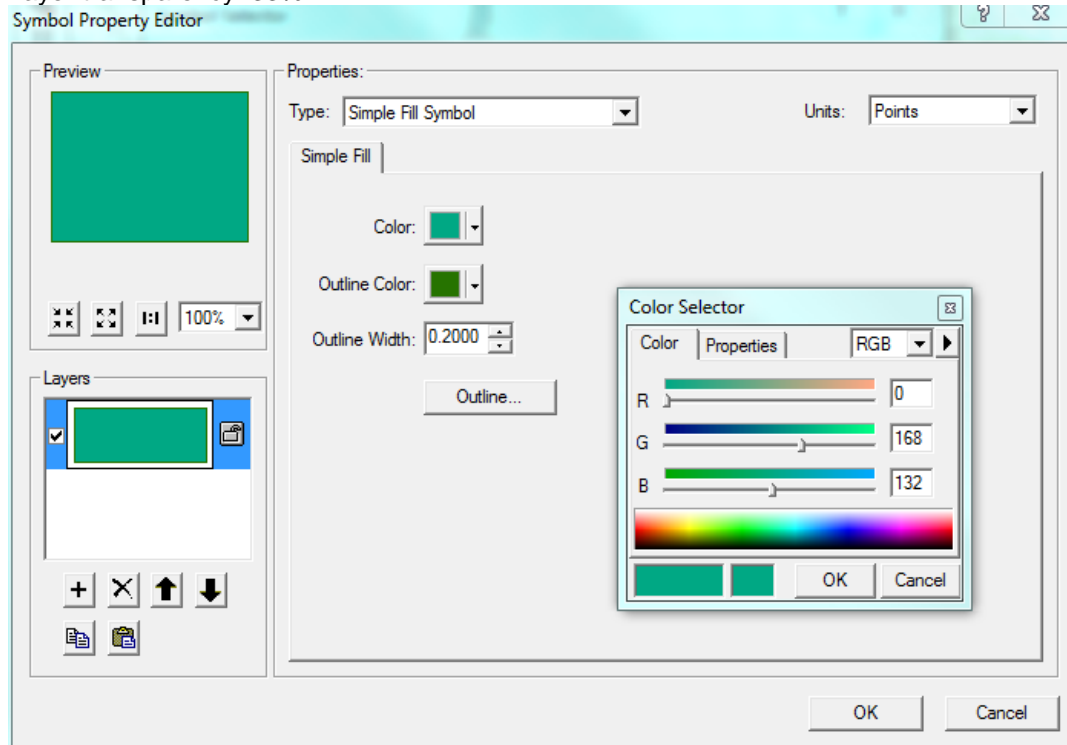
Symbol Property Editor

?

Preview

1:1 100%

Layers

Properties:

Type: Simple Fill Symbol

Units: Points

Simple Fill

Color:

Outline Color:

Outline Width: 0.2000

Outline...

Color Selector

Color Properties RGB

R 0

G 168

B 132

OK Cancel

OK Cancel